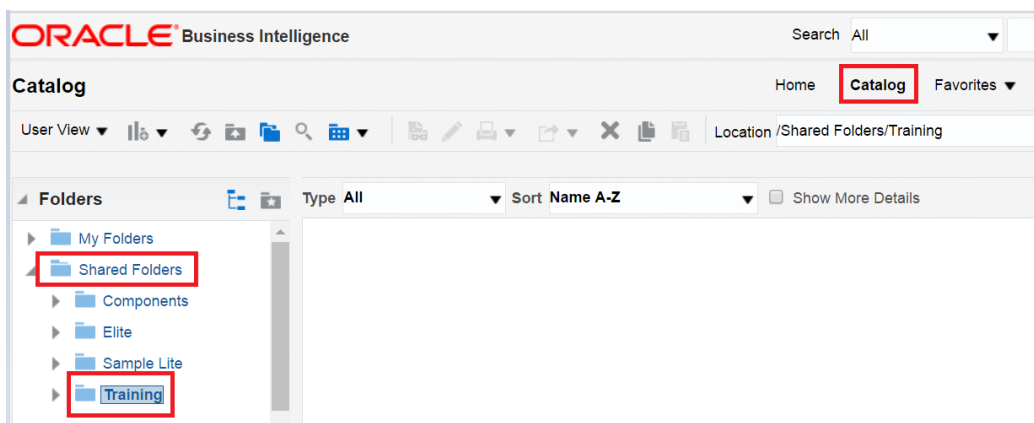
ORACLE Business Intelligence

Search All

Catalog

Home Catalog Favorites

User View

Location /Shared Folders/Training

Folders

Type All Sort Name A-Z Show More Details

My Folders
Shared Folders
Components
Elite
Sample Lite
Training